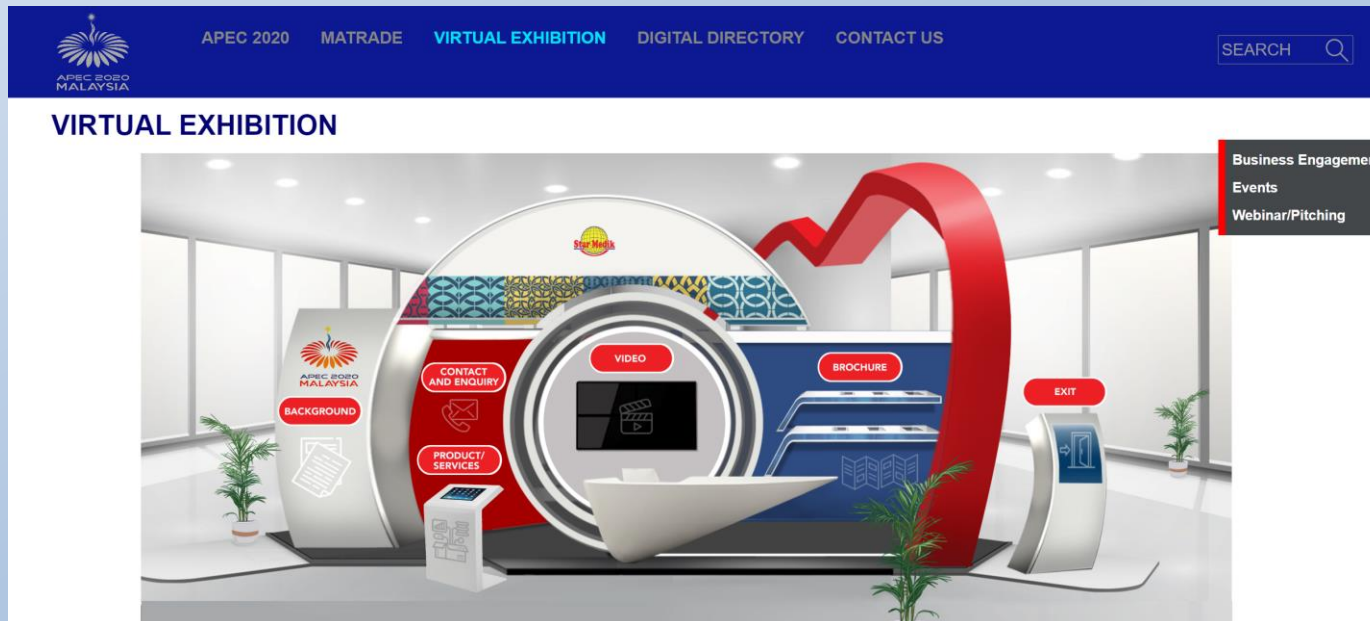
APEC 2020 MALAYSIA

APEC 2020 MATRADE VIRTUAL EXHIBITION DIGITAL DIRECTORY CONTACT US

SEARCH

VIRTUAL EXHIBITION

Business Engageme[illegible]
Events
Webinar/Pitching

Star Medik

APEC 2020 MALAYSIA

BACKGROUND

CONTACT AND ENQUIRY

PRODUCT/ SERVICES

VIDEO

BROCHURE

EXIT